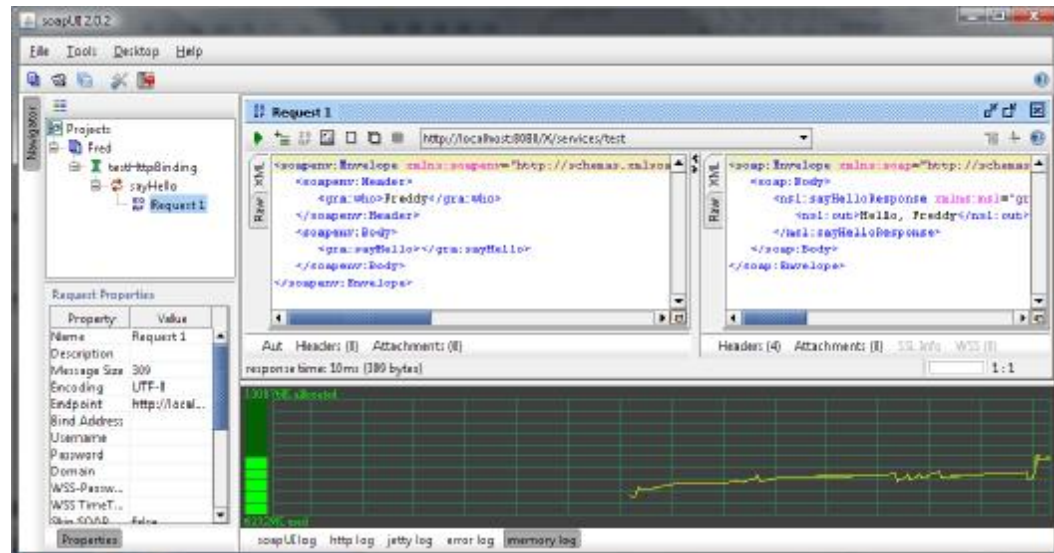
soapUI 2.0.2

File Tools Desktop Help

Navigator

Projects
Fred
testHttpBinding
sayHello
Request 1

Request 1

http://localhost:8088/X/services/test

XML
Raw

<soapenv:Envelope xmlns:soapenv="http://schemas.xmlsoa
<soapenv:Header>
<gra:who>Freddy</gra:who>
</soapenv:Header>
<soapenv:Body>
<gra:sayHello></gra:sayHello>
</soapenv:Body>
</soapenv:Envelope>

XML
Raw

<soap:Envelope xmlns:soap="http://schemas
<soap:Body>
<ns1:sayHelloResponse xmlns:ns1="gr
<ns1:out>Hello, Freddy</ns1:out>
</ns1:sayHelloResponse>
</soap:Body>
</soap:Envelope>

Aut Headers (0) Attachments (0)

Headers (4) Attachments (0) SSL Info WSS (0)

response time: 10ms (309 bytes)

1:1

Request Properties

| Property | Value |
|---|---|
| Name | Request 1 |
| Description | |
| Message Size | 309 |
| Encoding | UTF-8 |
| Endpoint | http://local... |
| Bind Address | |
| Username | |
| Password | |
| Domain | |
| WSS-Passw... | |
| WSS TimeT... | |
| Skip SOAP... | false |

Properties

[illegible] allocated

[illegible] used

soapUI log http log jetty log error log memory log